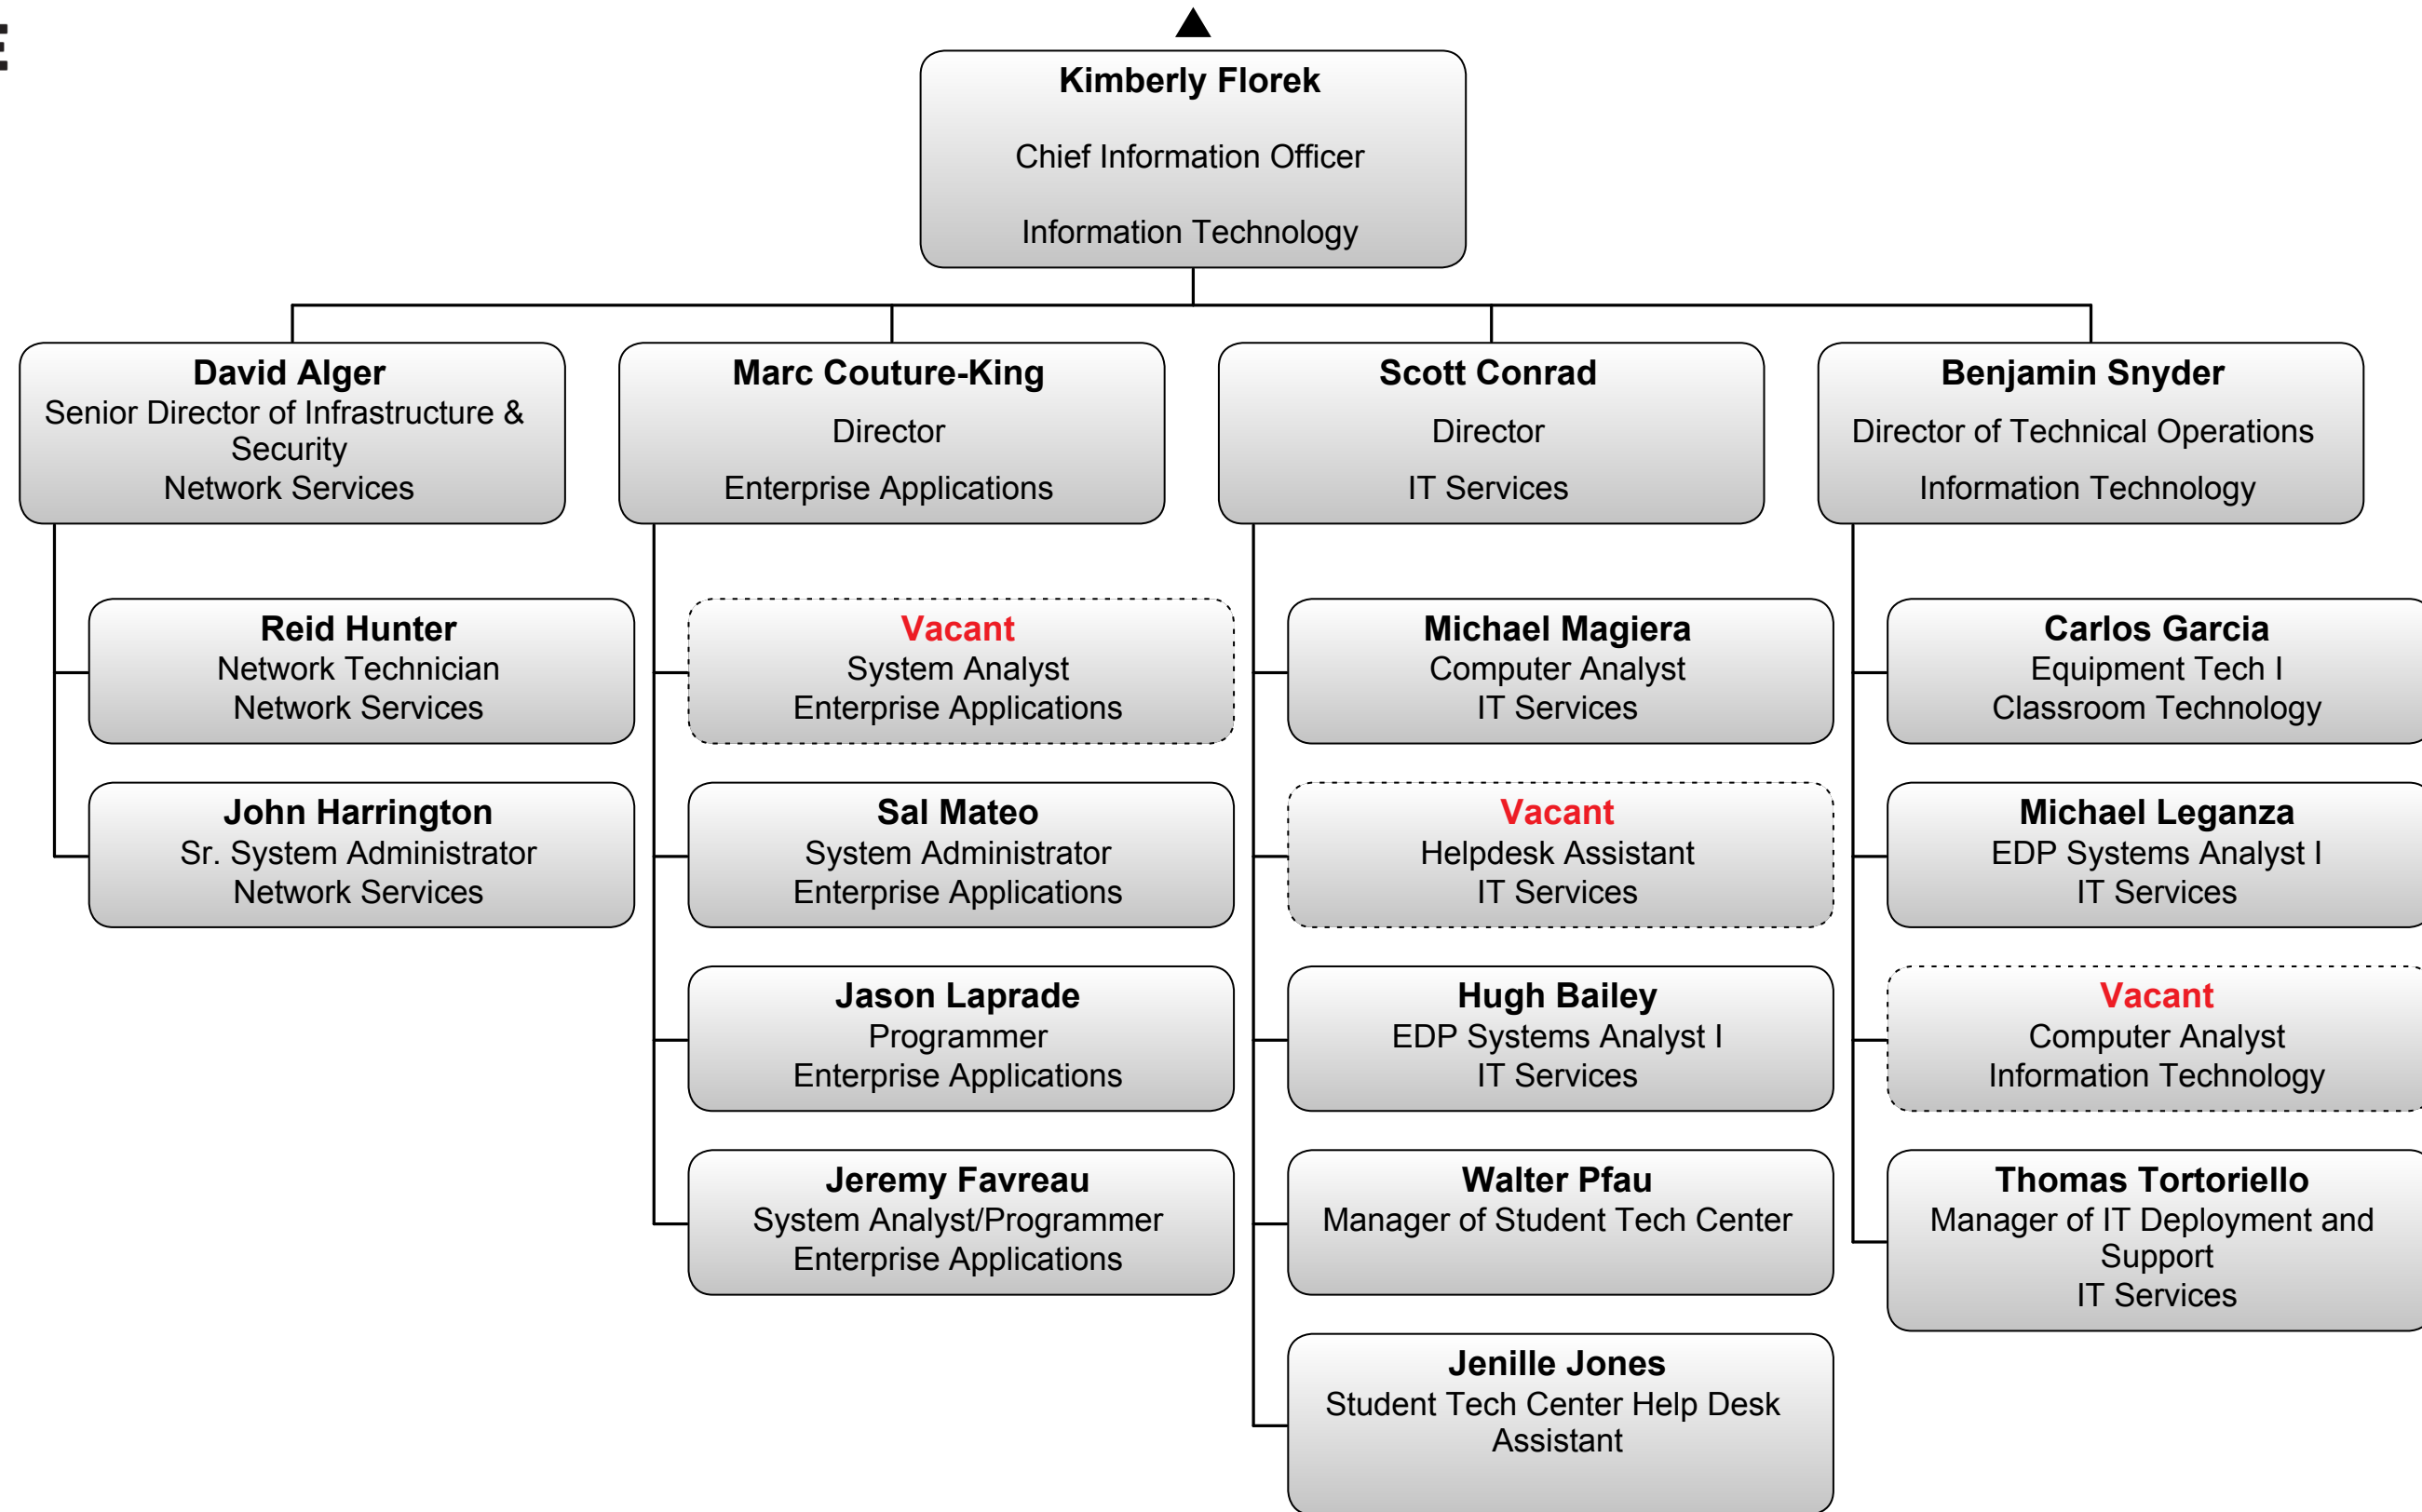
Kimberly Florek
Chief Information Officer
Information Technology

David Alger
Senior Director of Infrastructure & Security
Network Services

Reid Hunter
Network Technician
Network Services

John Harrington
Sr. System Administrator
Network Services

Marc Couture-King
Director
Enterprise Applications

Vacant
System Analyst
Enterprise Applications

Sal Mateo
System Administrator
Enterprise Applications

Jason Laprade
Programmer
Enterprise Applications

Jeremy Favreau
System Analyst/Programmer
Enterprise Applications

Scott Conrad
Director
IT Services

Michael Magiera
Computer Analyst
IT Services

Vacant
Helpdesk Assistant
IT Services

Hugh Bailey
EDP Systems Analyst I
IT Services

Walter Pfau
Manager of Student Tech Center

Jenille Jones
Student Tech Center Help Desk Assistant

Benjamin Snyder
Director of Technical Operations
Information Technology

Carlos Garcia
Equipment Tech I
Classroom Technology

Michael Leganza
EDP Systems Analyst I
IT Services

Vacant
Computer Analyst
Information Technology

Thomas Tortoriello
Manager of IT Deployment and Support
IT Services